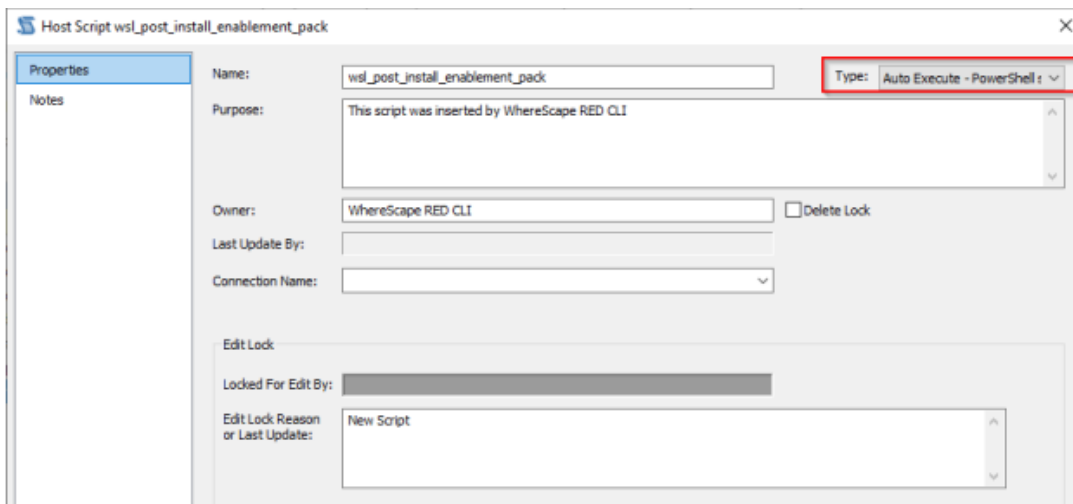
Host Script wsl_post_install_enablement_pack

Properties
Notes

Name: wsl_post_install_enablement_pack
Type: Auto Execute - PowerShell s
Purpose: This script was inserted by WhereScape RED CLI
Owner: WhereScape RED CLI
Delete Lock
Last Update By:
Connection Name:

Edit Lock
Locked For Edit By:
Edit Lock Reason or Last Update: New Script